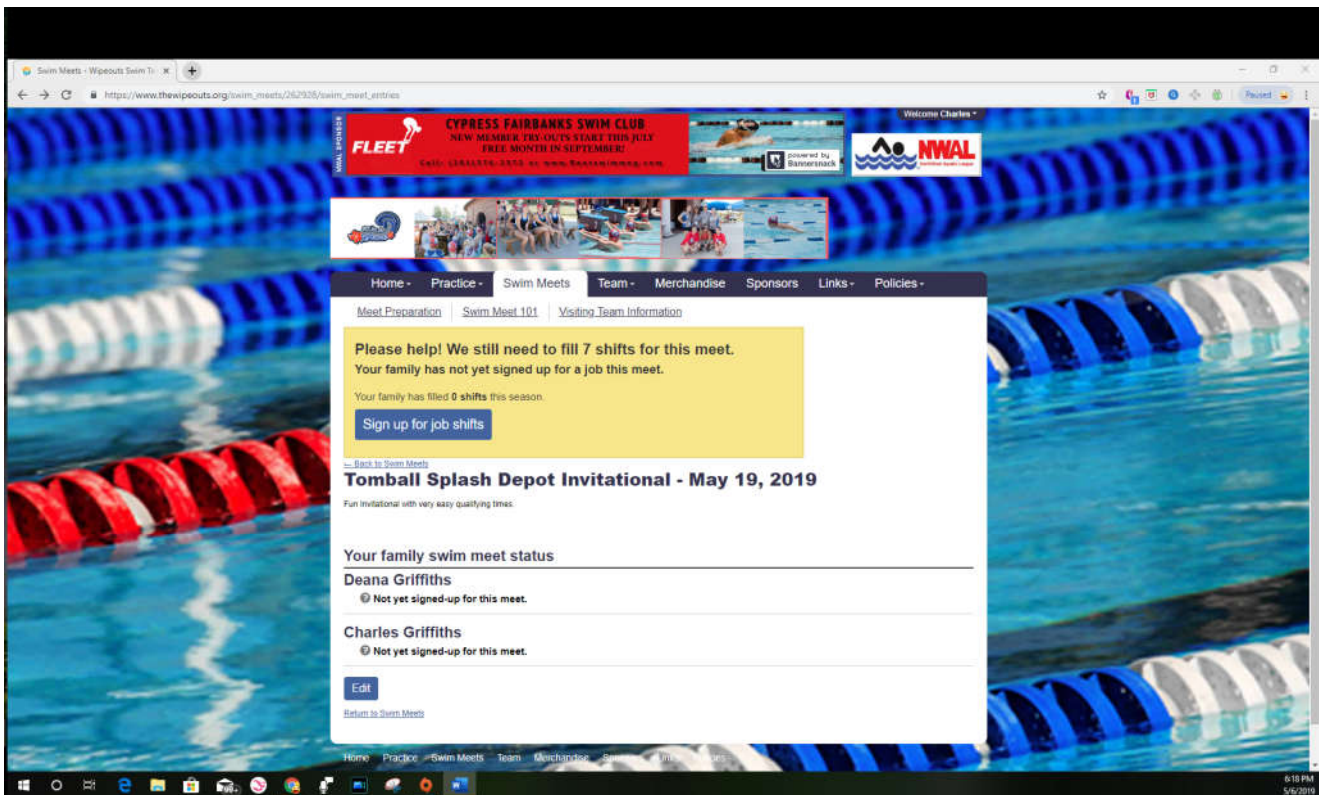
Swim Meets - Wipeouts Swim Te ×

https://www.thewipeouts.org/swim_meets/262928/swim_meet_entries

Paused

Welcome Charles

NWAL SPONSOR

FLEET

CYPRESS FAIRBANKS SWIM CLUB
NEW MEMBER TRY-OUTS START THIS JULY
FREE MONTH IN SEPTEMBER!
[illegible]

powered by Bannersnack

NWAL

Home - Practice - Swim Meets Team - Merchandise Sponsors Links - Policies -

Meet Preparation | Swim Meet 101 | Visiting Team Information

Please help! We still need to fill 7 shifts for this meet.
Your family has not yet signed up for a job this meet.

Your family has filled 0 shifts this season.

Sign up for job shifts

← Back to Swim Meets

Tomball Splash Depot Invitational - May 19, 2019

Fun Invitational with very easy qualifying times.

Your family swim meet status

Deana Griffiths
Not yet signed-up for this meet.

Charles Griffiths
Not yet signed-up for this meet.

Edit

Return to Swim Meets

Home Practice Swim Meets Team Merchandise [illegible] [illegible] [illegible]

6:18 PM
5/6/2019